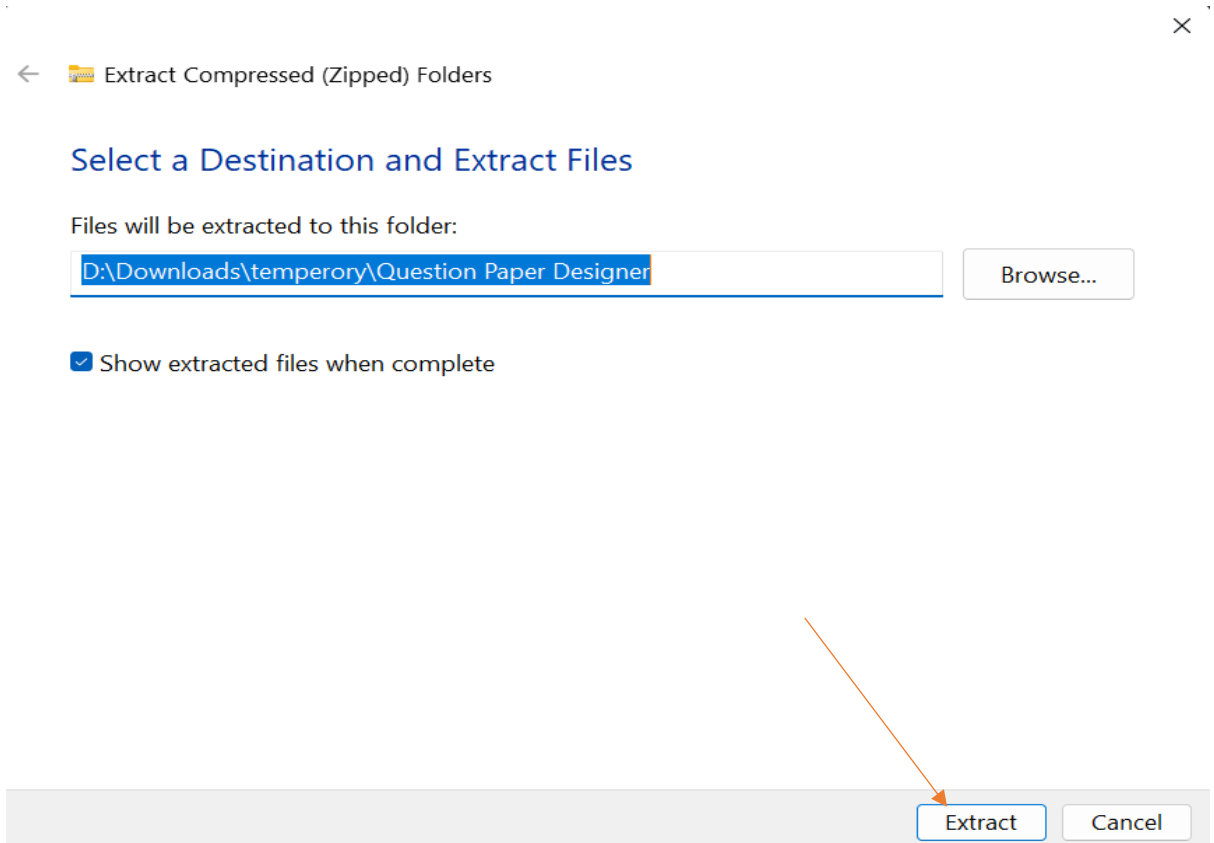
Extract Compressed (Zipped) Folders

Select a Destination and Extract Files

Files will be extracted to this folder:

D:\Downloads\temperory\Question Paper Designer

Browse...

Show extracted files when complete

Extract

Cancel